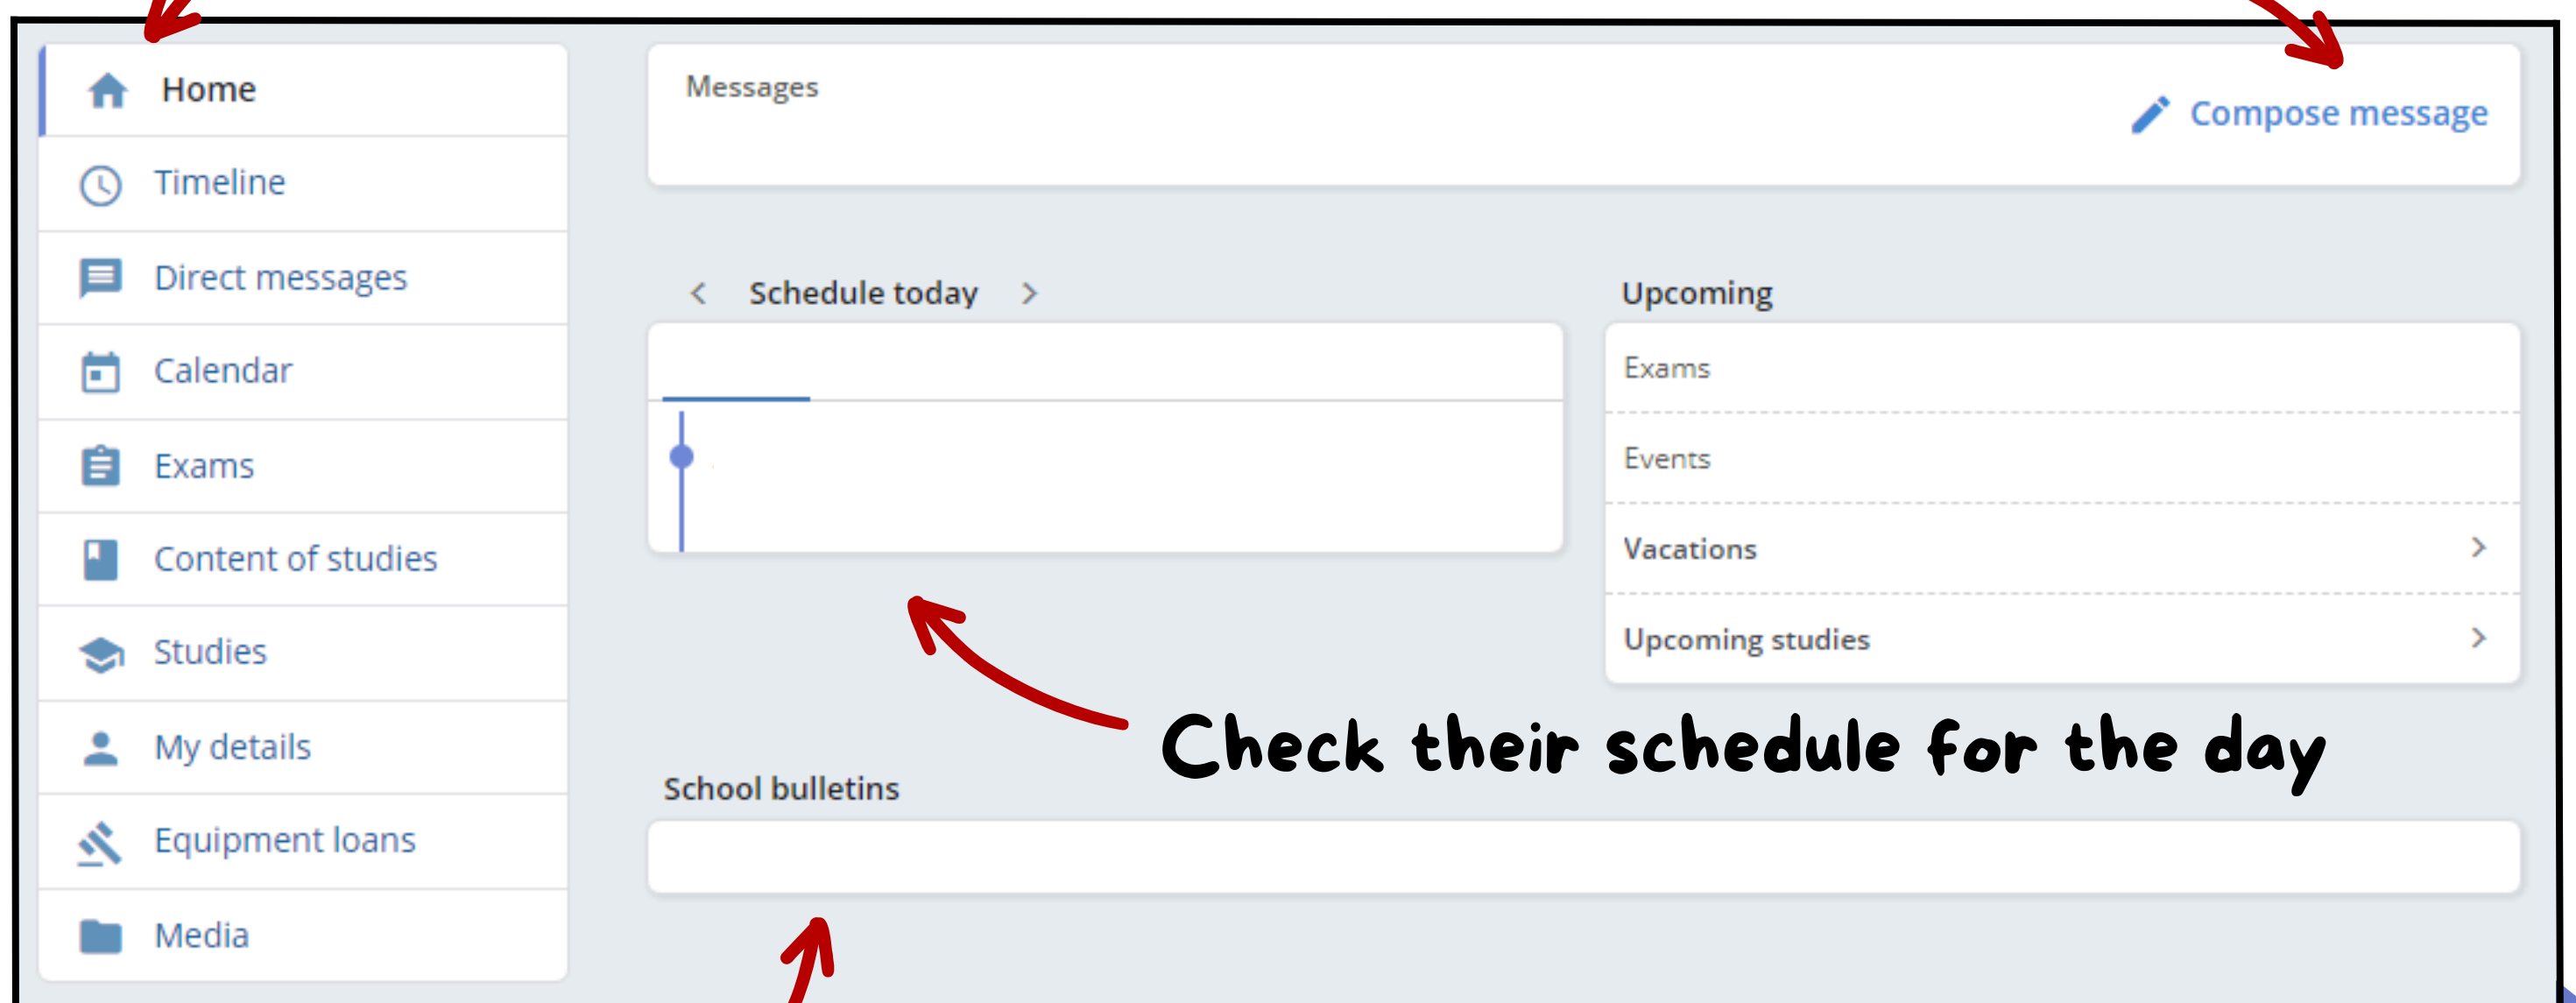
Home
Timeline
Direct messages
Calendar
Exams
Content of studies
Studies
My details
Equipment loans
Media

Messages

Compose message

Schedule today

Upcoming

Exams
Events
Vacations
Upcoming studies

Check their schedule for the day

School bulletins